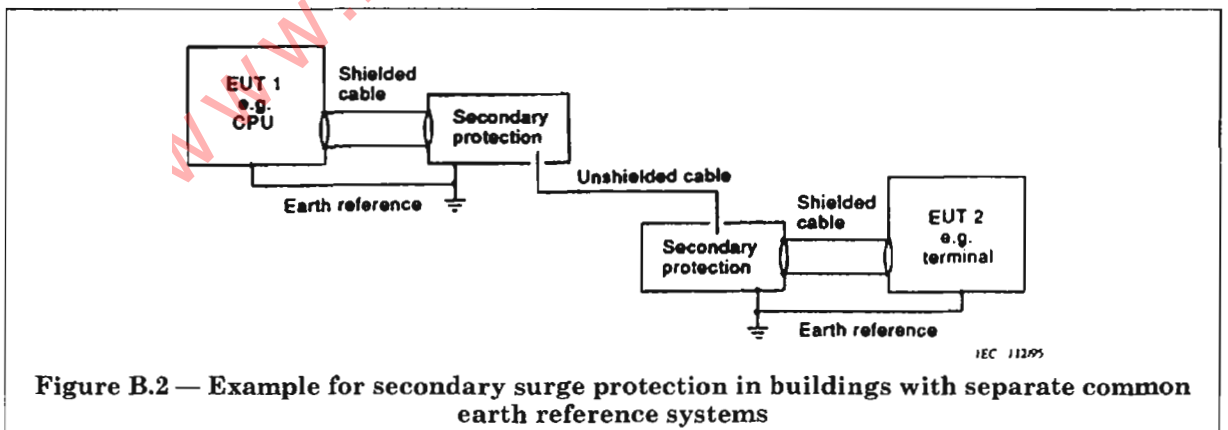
EUT 1
e.g.
CPU

Shielded cable

Secondary protection

Earth reference

Unshielded cable

Secondary protection

Shielded cable

EUT 2
e.g.
terminal

Earth reference

IEC 112/95

Figure B.2 — Example for secondary surge protection in buildings with separate common earth reference systems